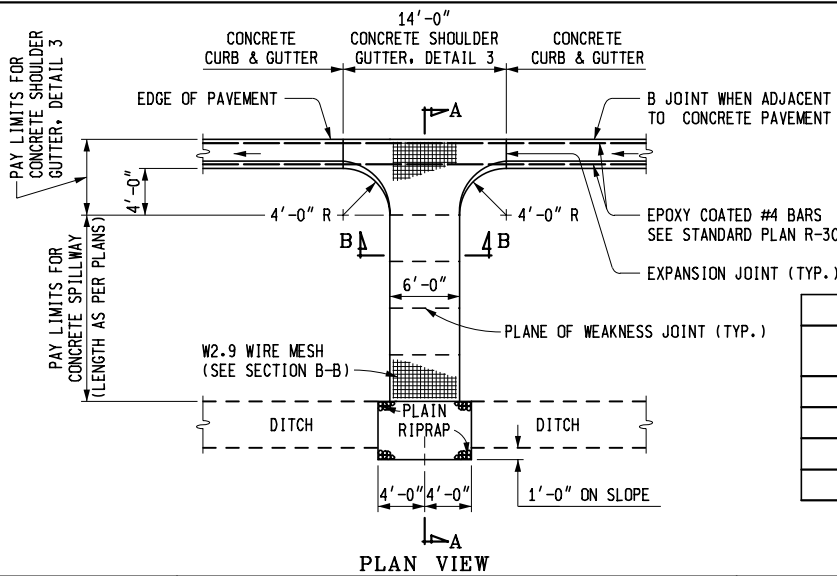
PAY LIMITS FOR CONCRETE SHOULDER GUTTER, DETAIL 3

CONCRETE CURB & GUTTER

14'-0"
CONCRETE SHOULDER GUTTER, DETAIL 3

CONCRETE CURB & GUTTER

EDGE OF PAVEMENT

A

B JOINT WHEN ADJACENT TO CONCRETE PAVEMENT

4'-0"

4'-0" R

4'-0" R

EPOXY COATED #4 BARS SEE STANDARD PLAN R-30

B

B

EXPANSION JOINT (TYP.)

PAY LIMITS FOR CONCRETE SPILLWAY (LENGTH AS PER PLANS)

6'-0"

PLANE OF WEAKNESS JOINT (TYP.)

W2.9 WIRE MESH (SEE SECTION B-B)

DITCH

PLAIN RIPRAP

DITCH

4'-0" 4'-0"

1'-0" ON SLOPE

A

PLAN VIEW